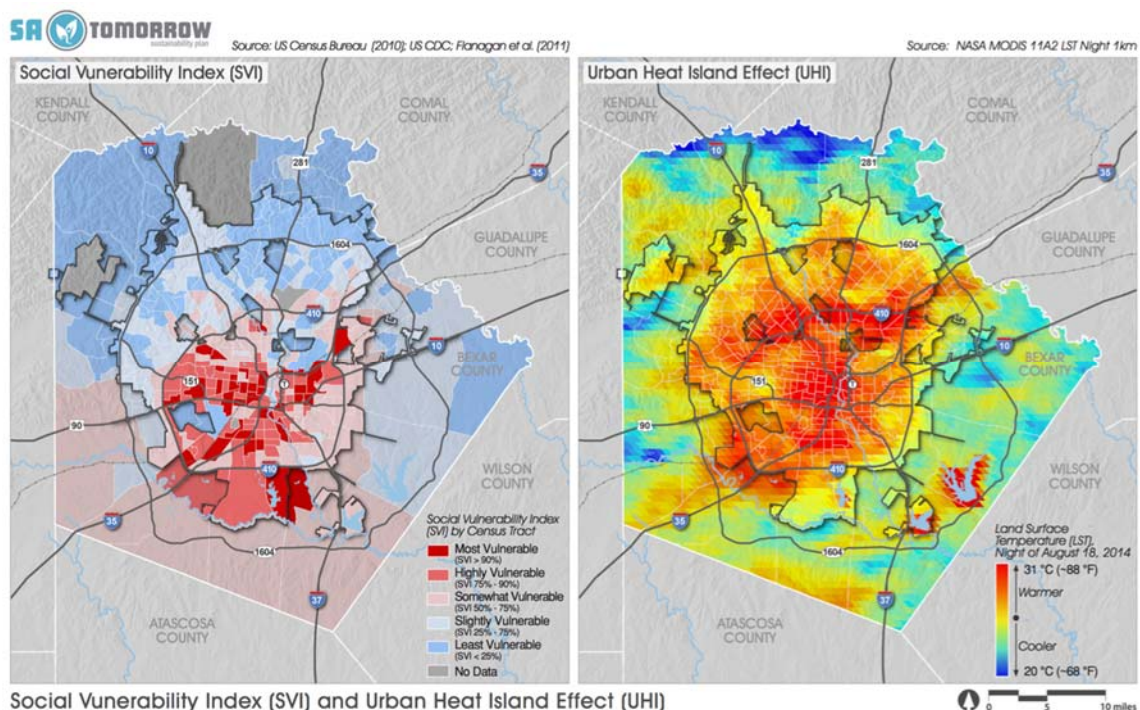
SA TOMORROW sustainability plan

Source: US Census Bureau (2010); US CDC; Flanagan et al. (2011)

Source: NASA MODIS 11A2 LST Night 1km

Social Vulnerability Index (SVI)

KENDALL COUNTY

COMAL COUNTY

GUADALUPE COUNTY

BEXAR COUNTY

WILSON COUNTY

ATASCOSA COUNTY

10
281
35
1604
410
10
151
90
410
35
1604
37

Social Vulnerability Index (SVI) by Census Tract

Most Vulnerable (SVI > 90%)

Highly Vulnerable (SVI 75% - 90%)

Somewhat Vulnerable (SVI 50% - 75%)

Slightly Vulnerable (SVI 25% - 75%)

Least Vulnerable (SVI < 25%)

No Data

Urban Heat Island Effect (UHI)

KENDALL COUNTY

COMAL COUNTY

GUADALUPE COUNTY

BEXAR COUNTY

WILSON COUNTY

ATASCOSA COUNTY

10
281
35
1604
410
10
151
90
410
35
1604
37

Land Surface Temperature (LST), Night of August 18, 2014

31 °C (~88 °F)

Warmer

Cooler

20 °C (~68 °F)

Social Vunerability Index (SVI) and Urban Heat Island Effect (UHI)

0 5 10 miles